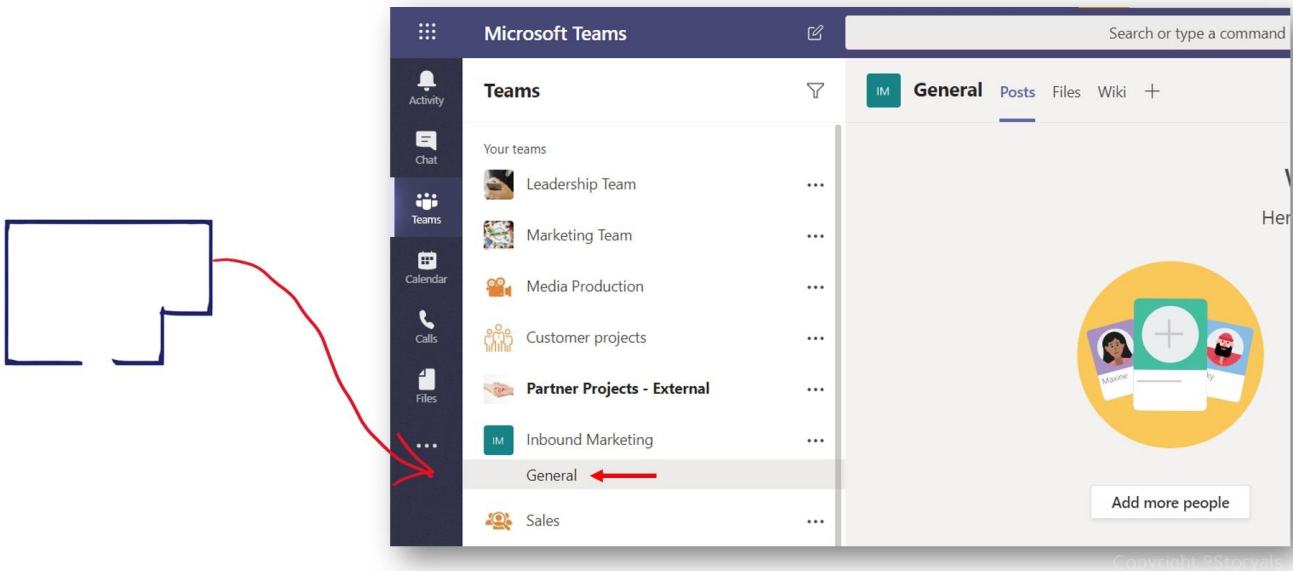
Microsoft Teams

Search or type a command

Activity

Chat

Teams

Calendar

Calls

Files

...

Teams

Your teams

Leadership Team ...

Marketing Team ...

Media Production ...

Customer projects ...

Partner Projects - External ...

IM Inbound Marketing ...

General

Sales ...

IM General Posts Files Wiki +

W

Her

Maxine

Add more people

Copyright 2Storyals